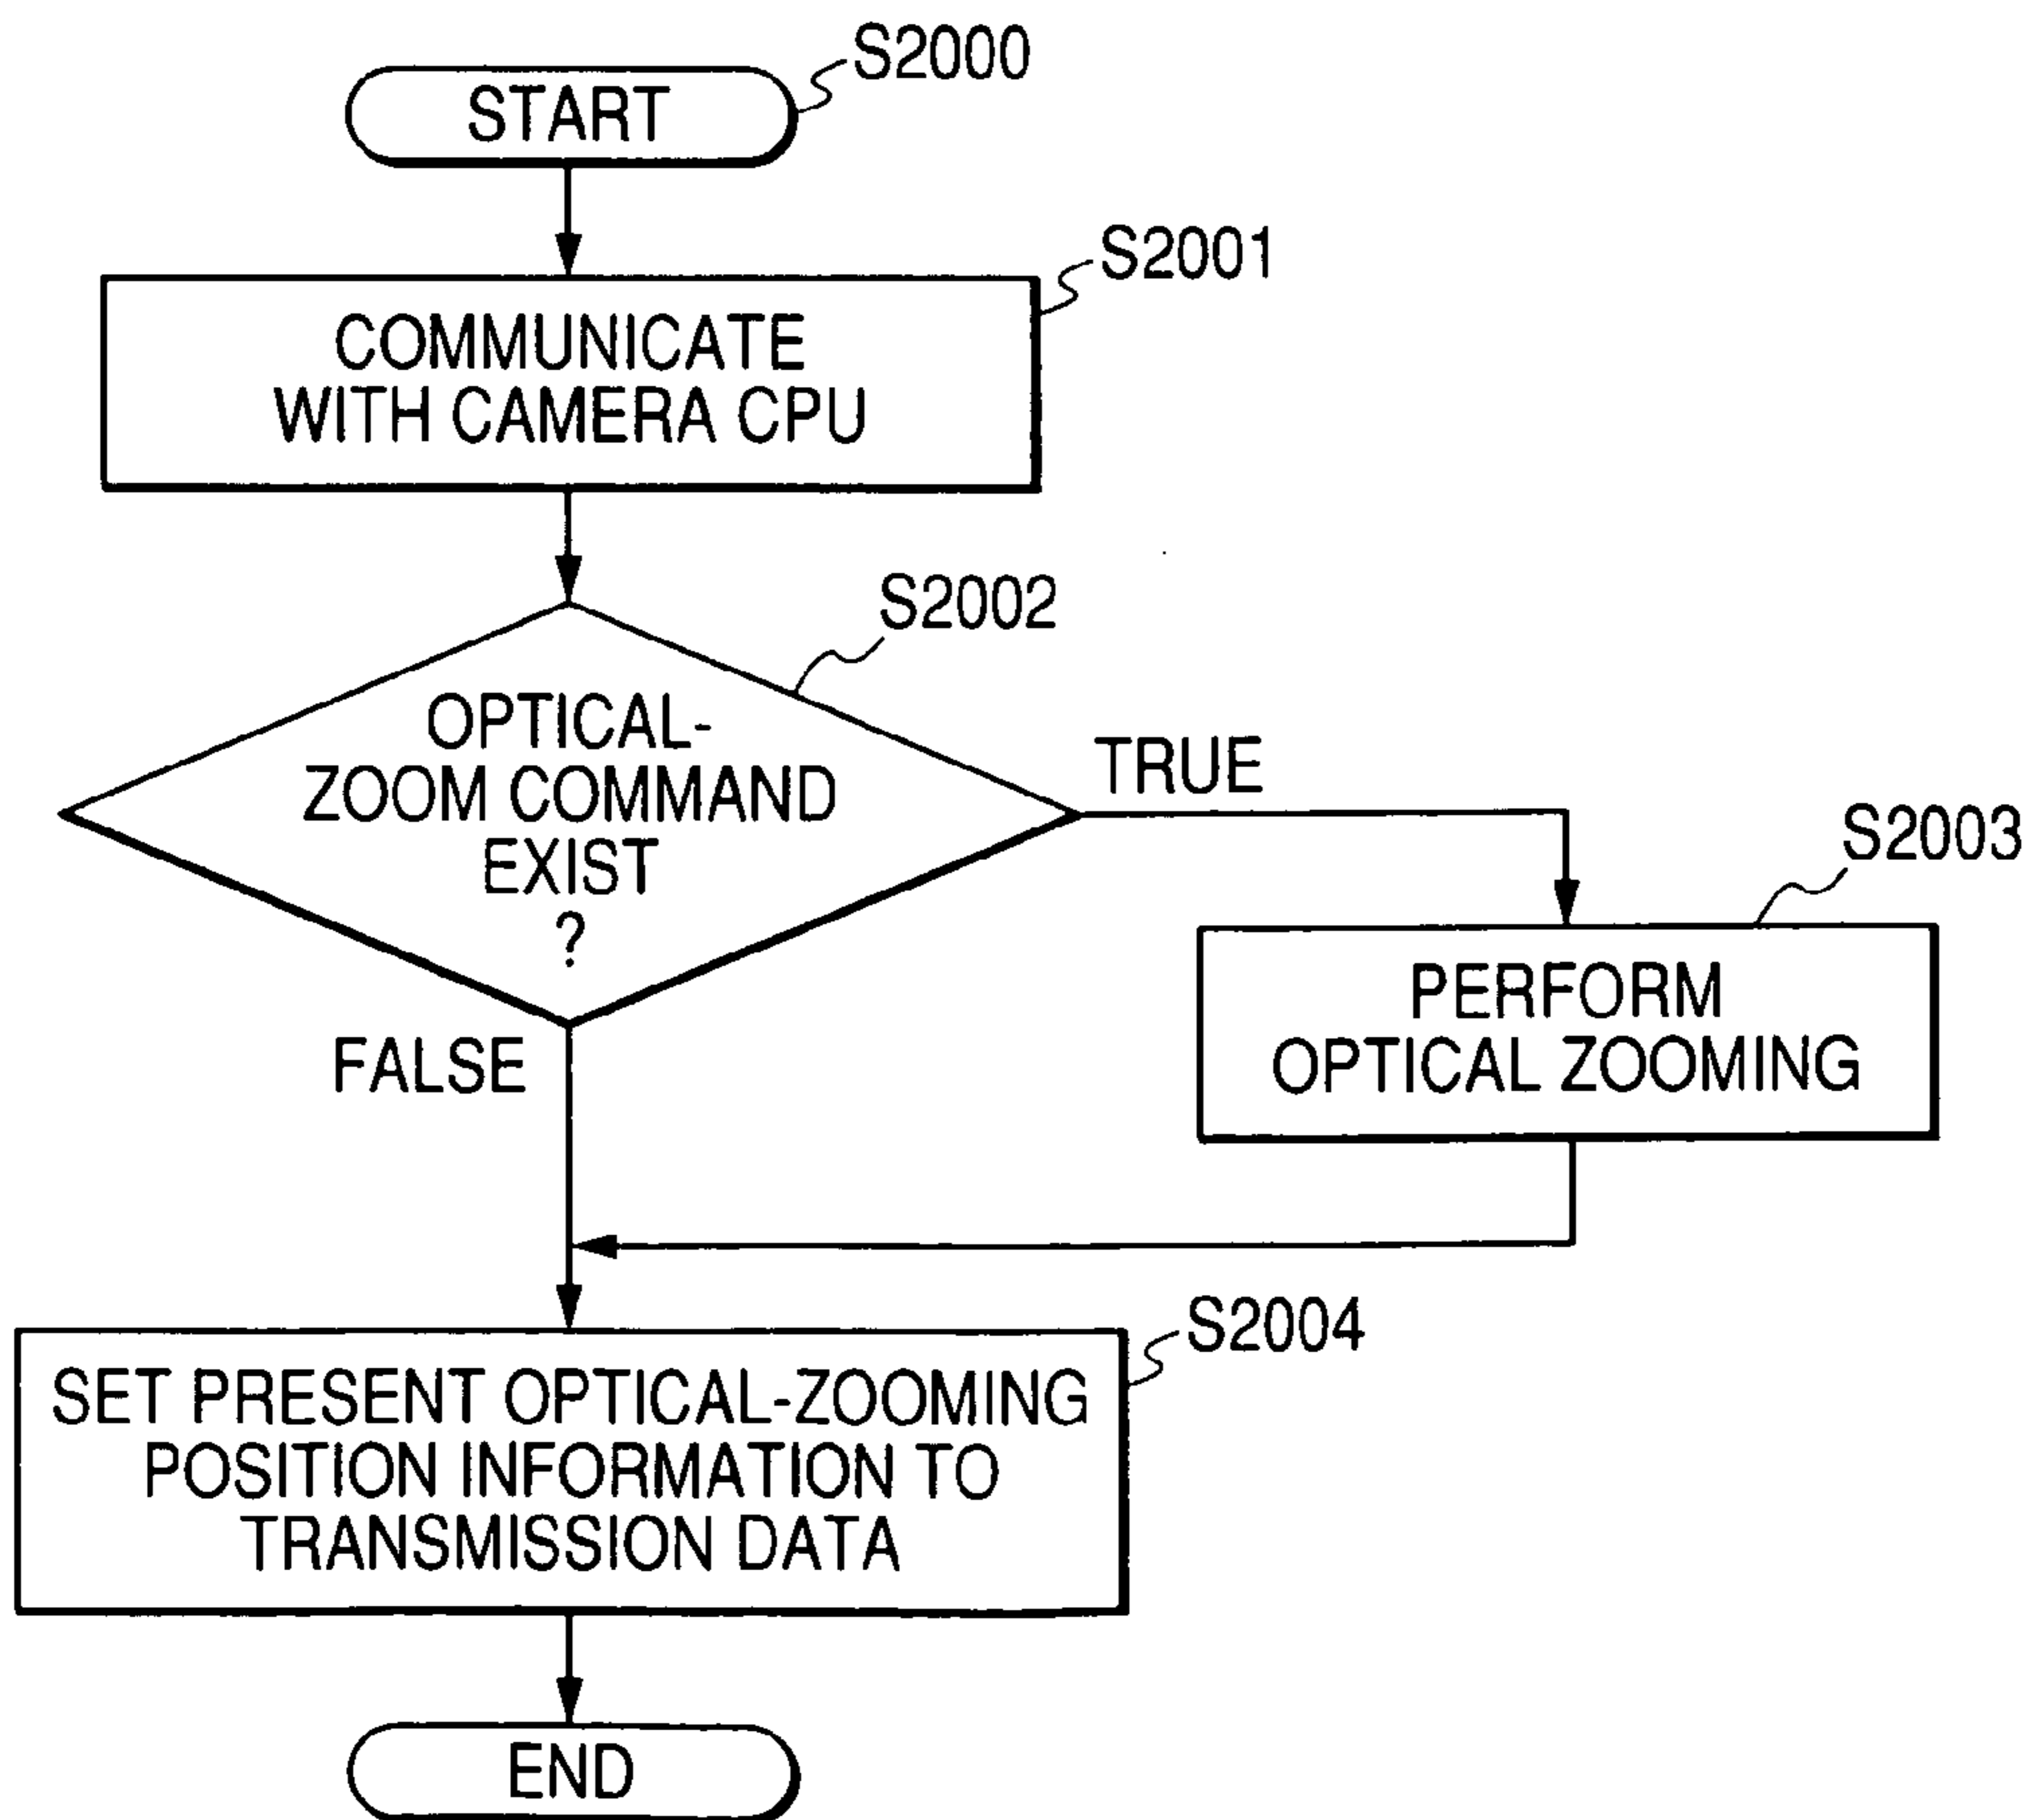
S2000
START

S2001
COMMUNICATE WITH CAMERA CPU

S2002
OPTICAL-ZOOM COMMAND EXIST ?

TRUE

S2003
PERFORM OPTICAL ZOOMING

FALSE

S2004
SET PRESENT OPTICAL-ZOOMING POSITION INFORMATION TO TRANSMISSION DATA

END